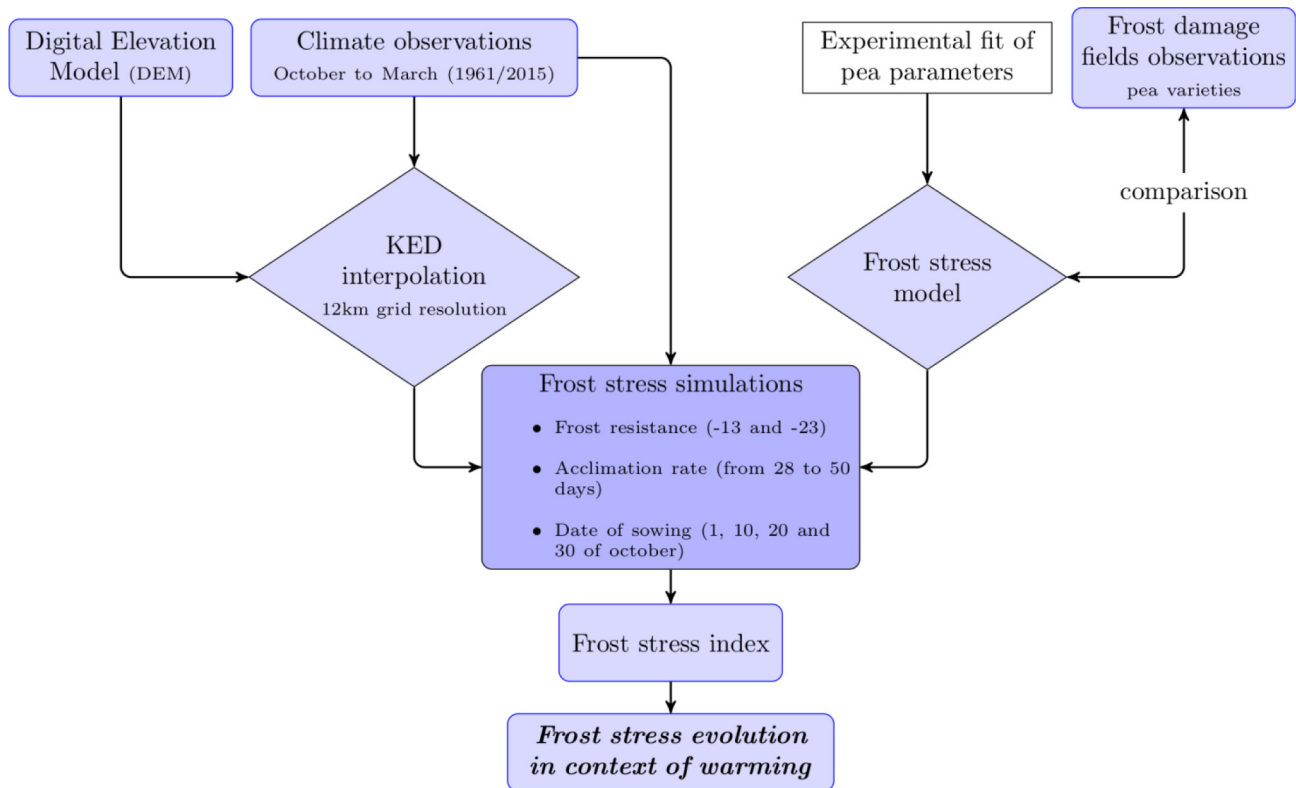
Digital Elevation Model (DEM)

Climate observations
October to March (1961/2015)

Experimental fit of pea parameters

Frost damage fields observations
pea varieties

comparison

KED interpolation
12km grid resolution

Frost stress model

Frost stress simulations
- Frost resistance (-13 and -23)
- Acclimation rate (from 28 to 50 days)
- Date of sowing (1, 10, 20 and 30 of october)

Frost stress index

***Frost stress evolution in context of warming***